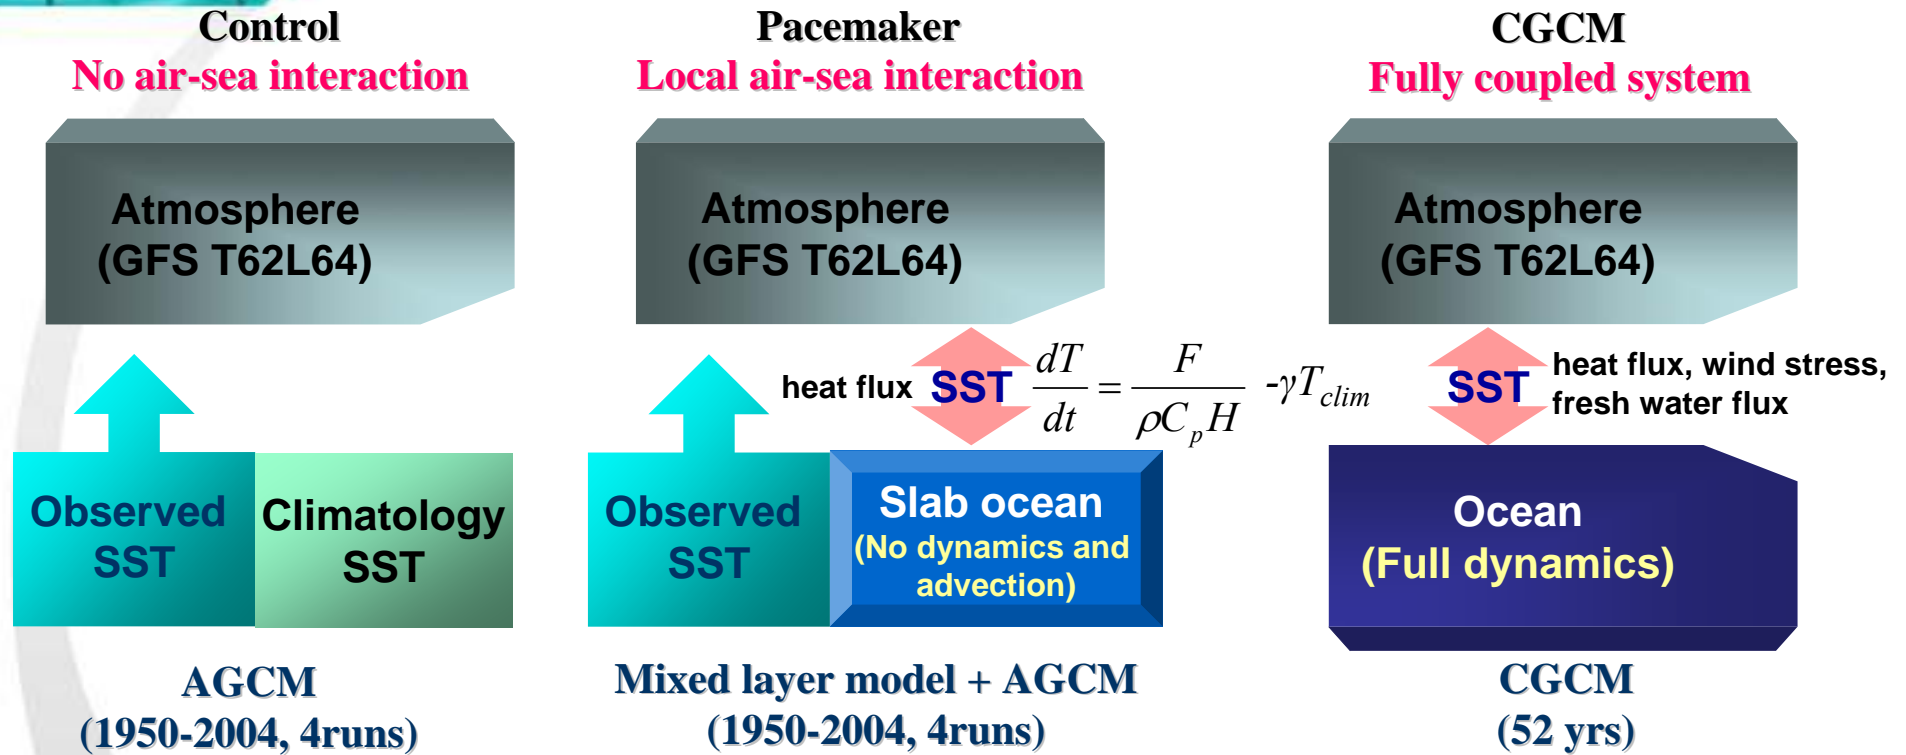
Control
No air-sea interaction

Atmosphere
(GFS T62L64)

Observed SST

Climatology SST

AGCM
(1950-2004, 4runs)

Pacemaker
Local air-sea interaction

Atmosphere
(GFS T62L64)

heat flux SST

$\frac{dT}{dt} = \frac{F}{\rho C_p H} - \gamma T_{clim}$

Observed SST

Slab ocean
(No dynamics and advection)

Mixed layer model + AGCM
(1950-2004, 4runs)

CGCM
Fully coupled system

Atmosphere
(GFS T62L64)

SST heat flux, wind stress, fresh water flux

Ocean
(Full dynamics)

CGCM
(52 yrs)